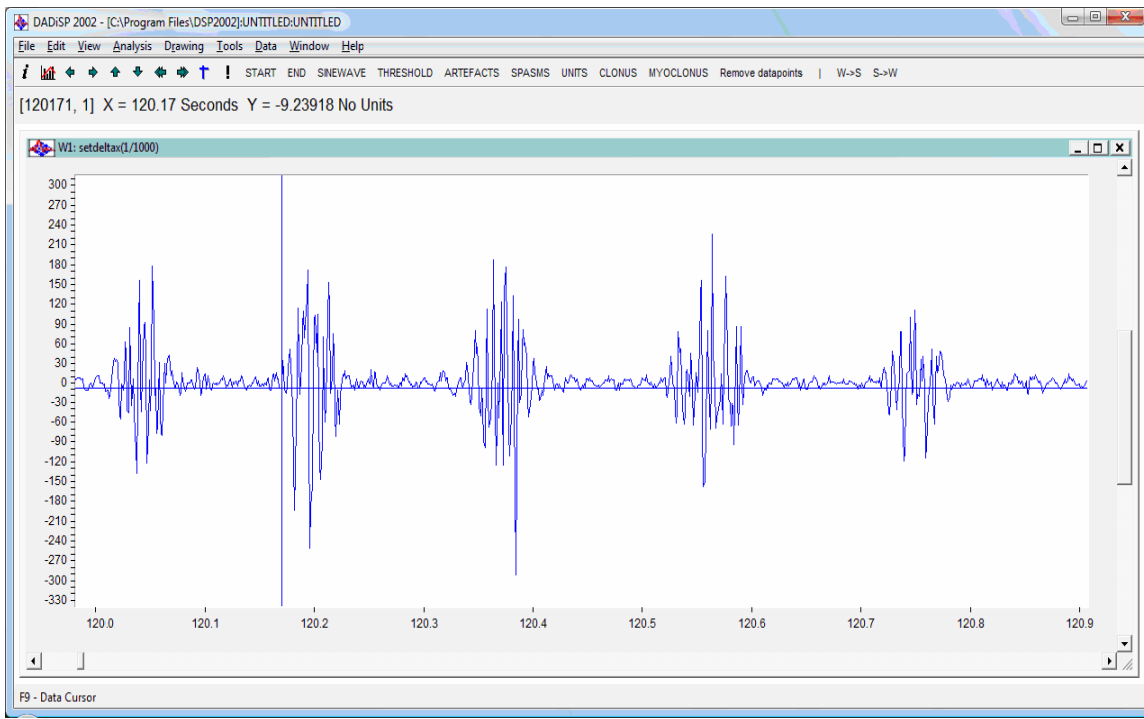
DADiSP 2002 - [C:\Program Files\DSP2002]:UNTITLED:UNTITLED

File Edit View Analysis Drawing Tools Data Window Help

i ! START END SINEWAVE THRESHOLD ARTEFACTS SPASMS UNITS CLONUS MYOCLONUS Remove datapoints | W->S S->W

[120171, 1] X = 120.17 Seconds Y = -9.23918 No Units

W1: setdeltax(1/1000)

300
270
240
210
180
150
120
90
60
30
0
-30
-60
-90
-120
-150
-180
-210
-240
-270
-300
-330

120.0 120.1 120.2 120.3 120.4 120.5 120.6 120.7 120.8 120.9

F9 - Data Cursor